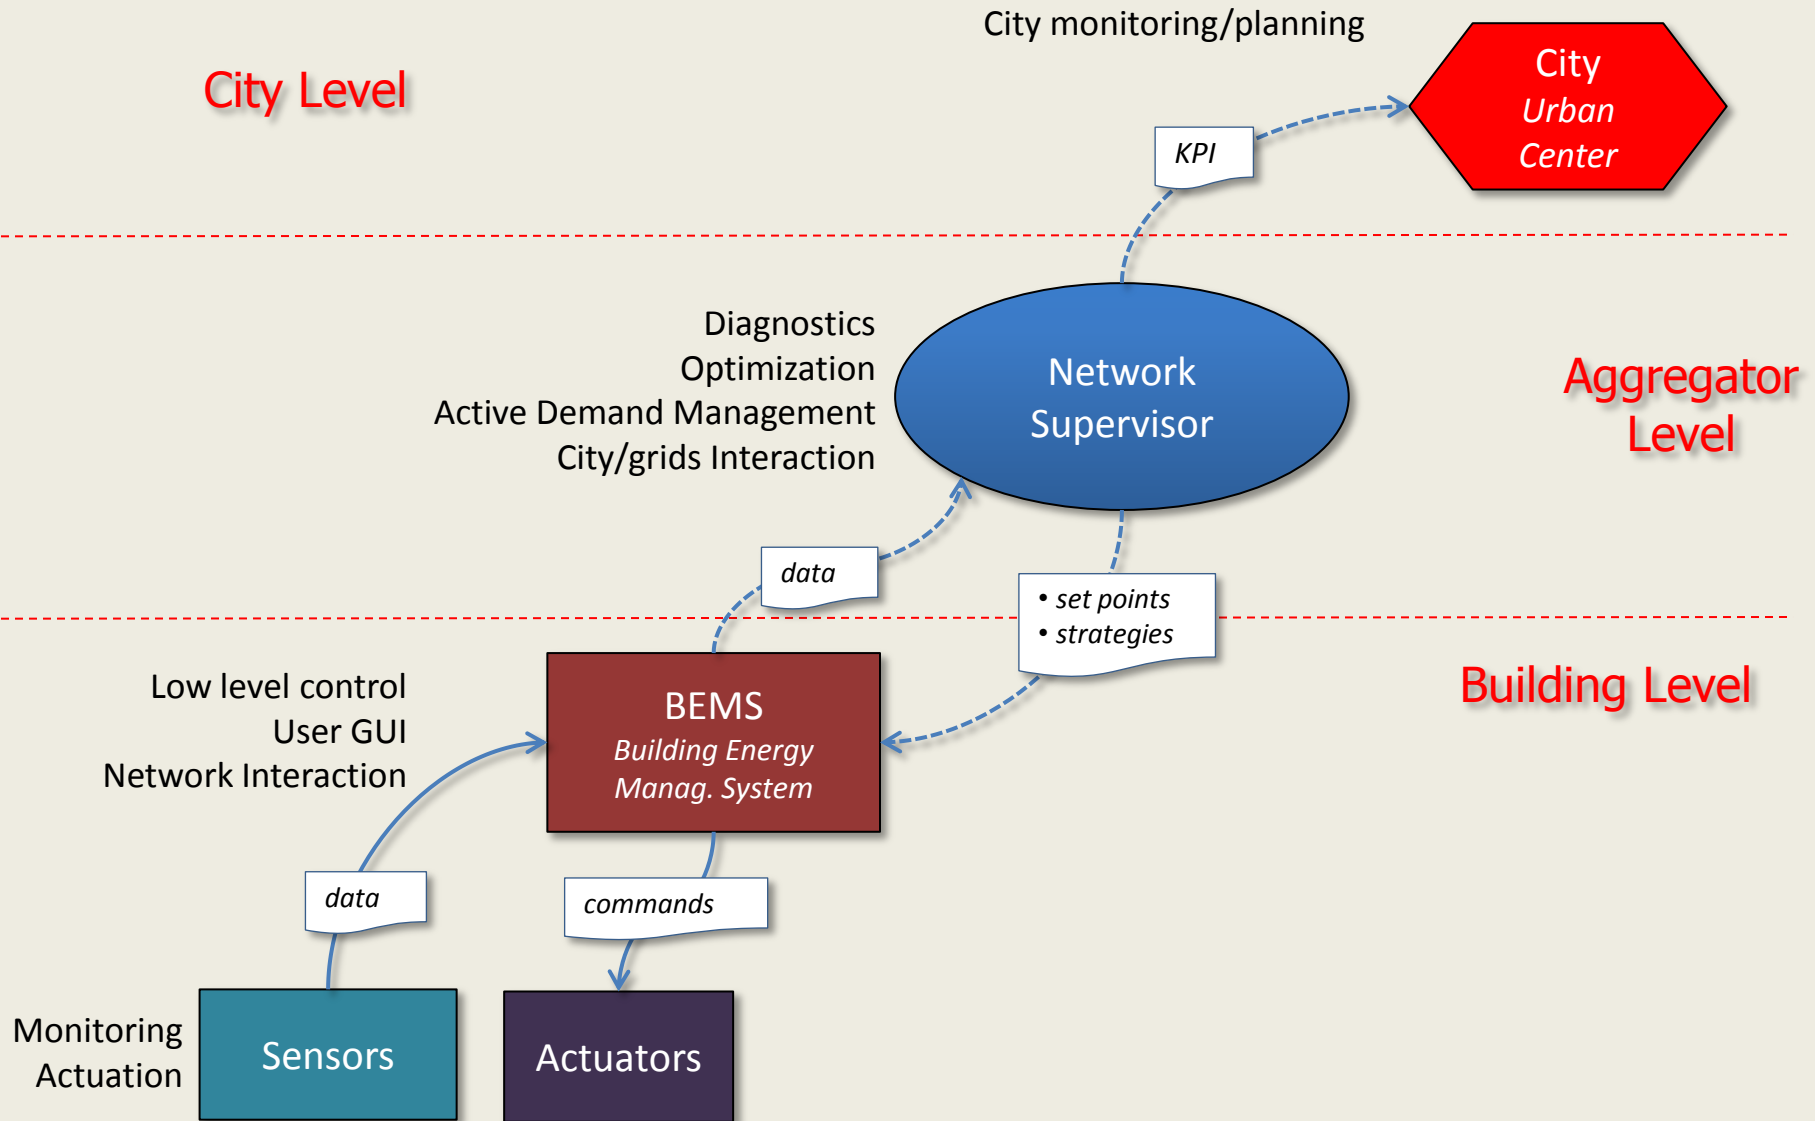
City Level

City monitoring/planning

City
Urban
Center

KPI

Diagnostics
Optimization
Active Demand Management
City/grids Interaction

Network
Supervisor

Aggregator
Level

data

• set points
• strategies

Low level control
User GUI
Network Interaction

BEMS
Building Energy
Manag. System

Building Level

data

commands

Monitoring
Actuation

Sensors

Actuators